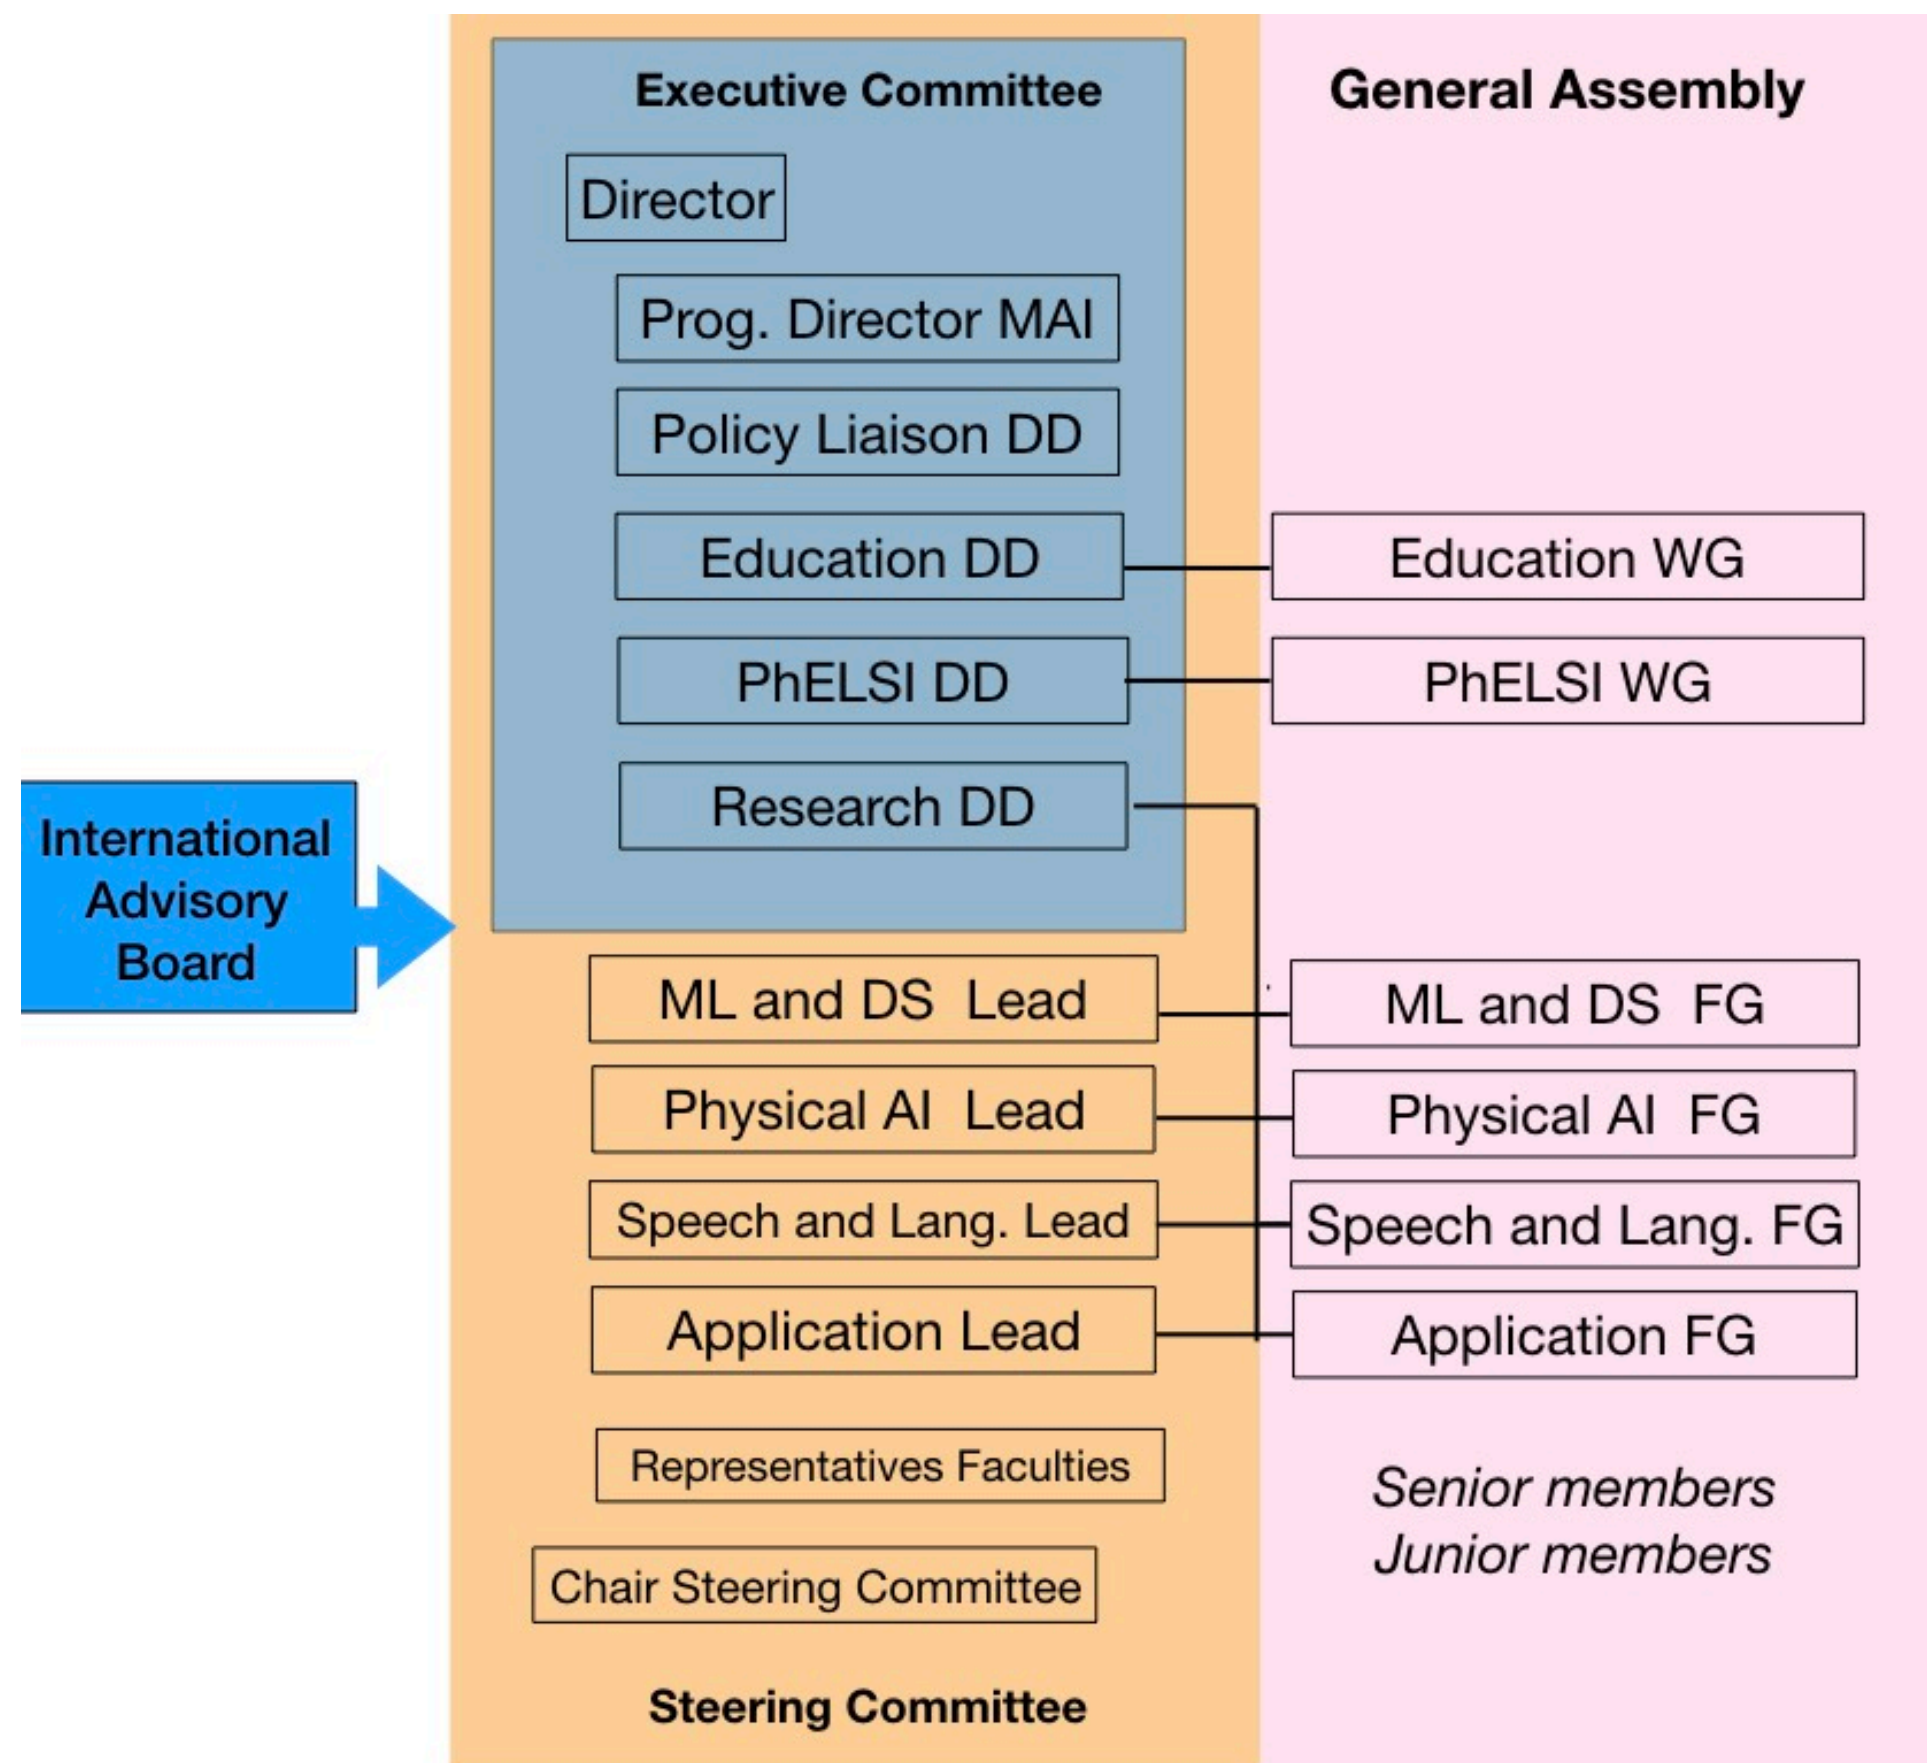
Executive Committee

General Assembly

Director

Prog. Director MAI

Policy Liaison DD

Education DD

Education WG

PhELSI DD

PhELSI WG

Research DD

International Advisory Board

ML and DS Lead

ML and DS FG

Physical AI Lead

Physical AI FG

Speech and Lang. Lead

Speech and Lang. FG

Application Lead

Application FG

Representatives Faculties

Senior members
Junior members

Chair Steering Committee

Steering Committee